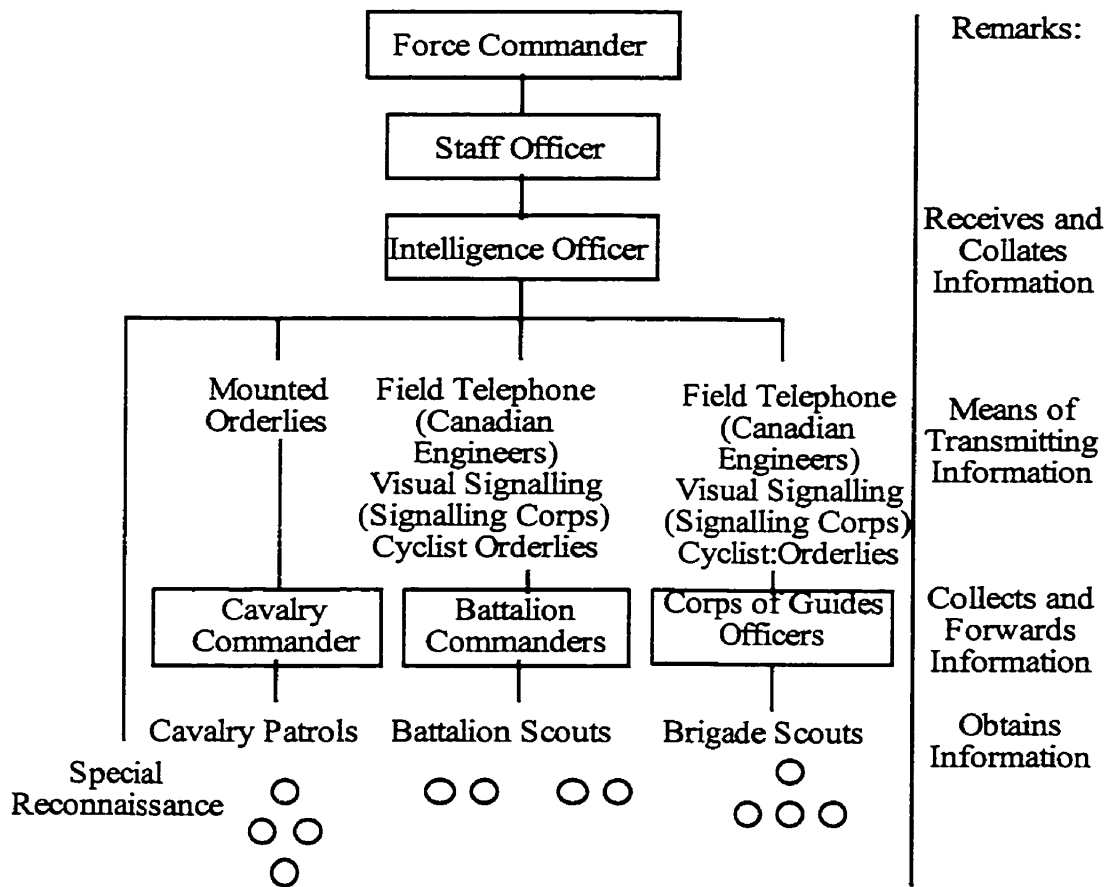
Force Commander

Staff Officer

Intelligence Officer

Mounted Orderlies

Field Telephone (Canadian Engineers) Visual Signalling (Signalling Corps) Cyclist Orderlies

Field Telephone (Canadian Engineers) Visual Signalling (Signalling Corps) Cyclist:Orderlies

Cavalry Commander

Battalion Commanders

Corps of Guides Officers

Cavalry Patrols

Battalion Scouts

Brigade Scouts

Special Reconnaissance

Remarks:

Receives and Collates Information

Means of Transmitting Information

Collects and Forwards Information

Obtains Information